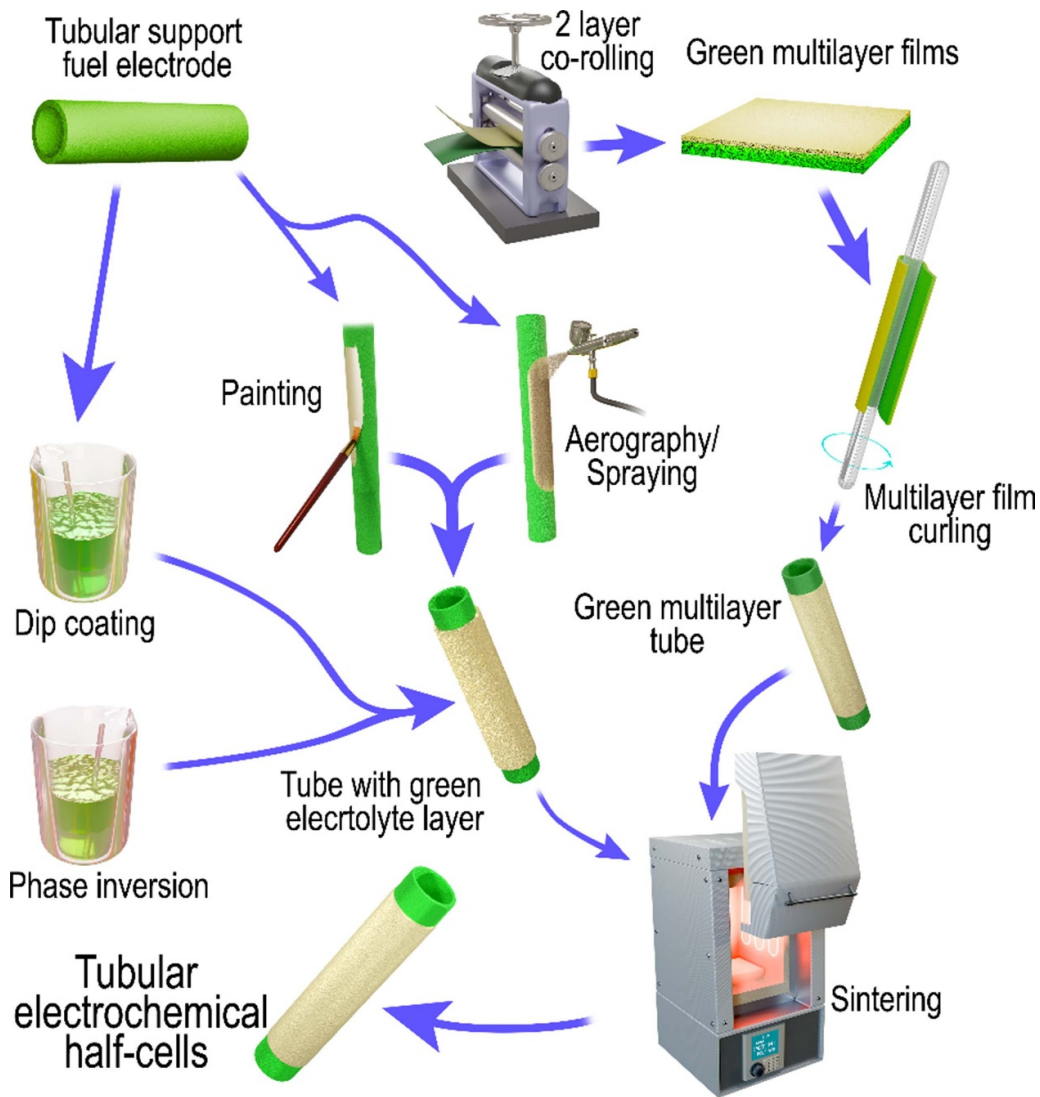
Tubular support fuel electrode

2 layer co-rolling

Green multilayer films

Painting

Aerography/ Spraying

Multilayer film curling

Dip coating

Green multilayer tube

Phase inversion

Tube with green elecrtolyte layer

Tubular electrochemical half-cells

Sintering